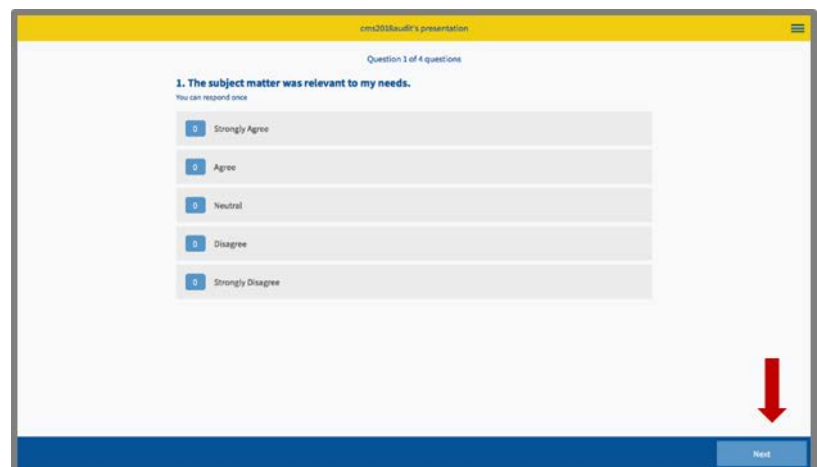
cms2018audit's presentation

Question 1 of 4 questions

1. The subject matter was relevant to my needs.

You can respond once

0 Strongly Agree

0 Agree

0 Neutral

0 Disagree

0 Strongly Disagree

Next